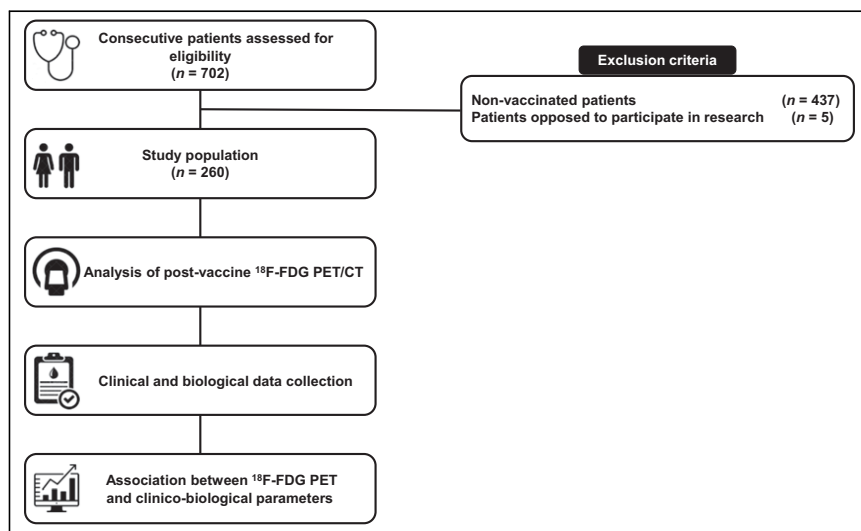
Consecutive patients assessed for eligibility
($n$ = 702)

Exclusion criteria

Non-vaccinated patients ($n$ = 437)
Patients opposed to participate in research ($n$ = 5)

Study population
($n$ = 260)

Analysis of post-vaccine $^{18}$F-FDG PET/CT

Clinical and biological data collection

Association between $^{18}$F-FDG PET and clinico-biological parameters